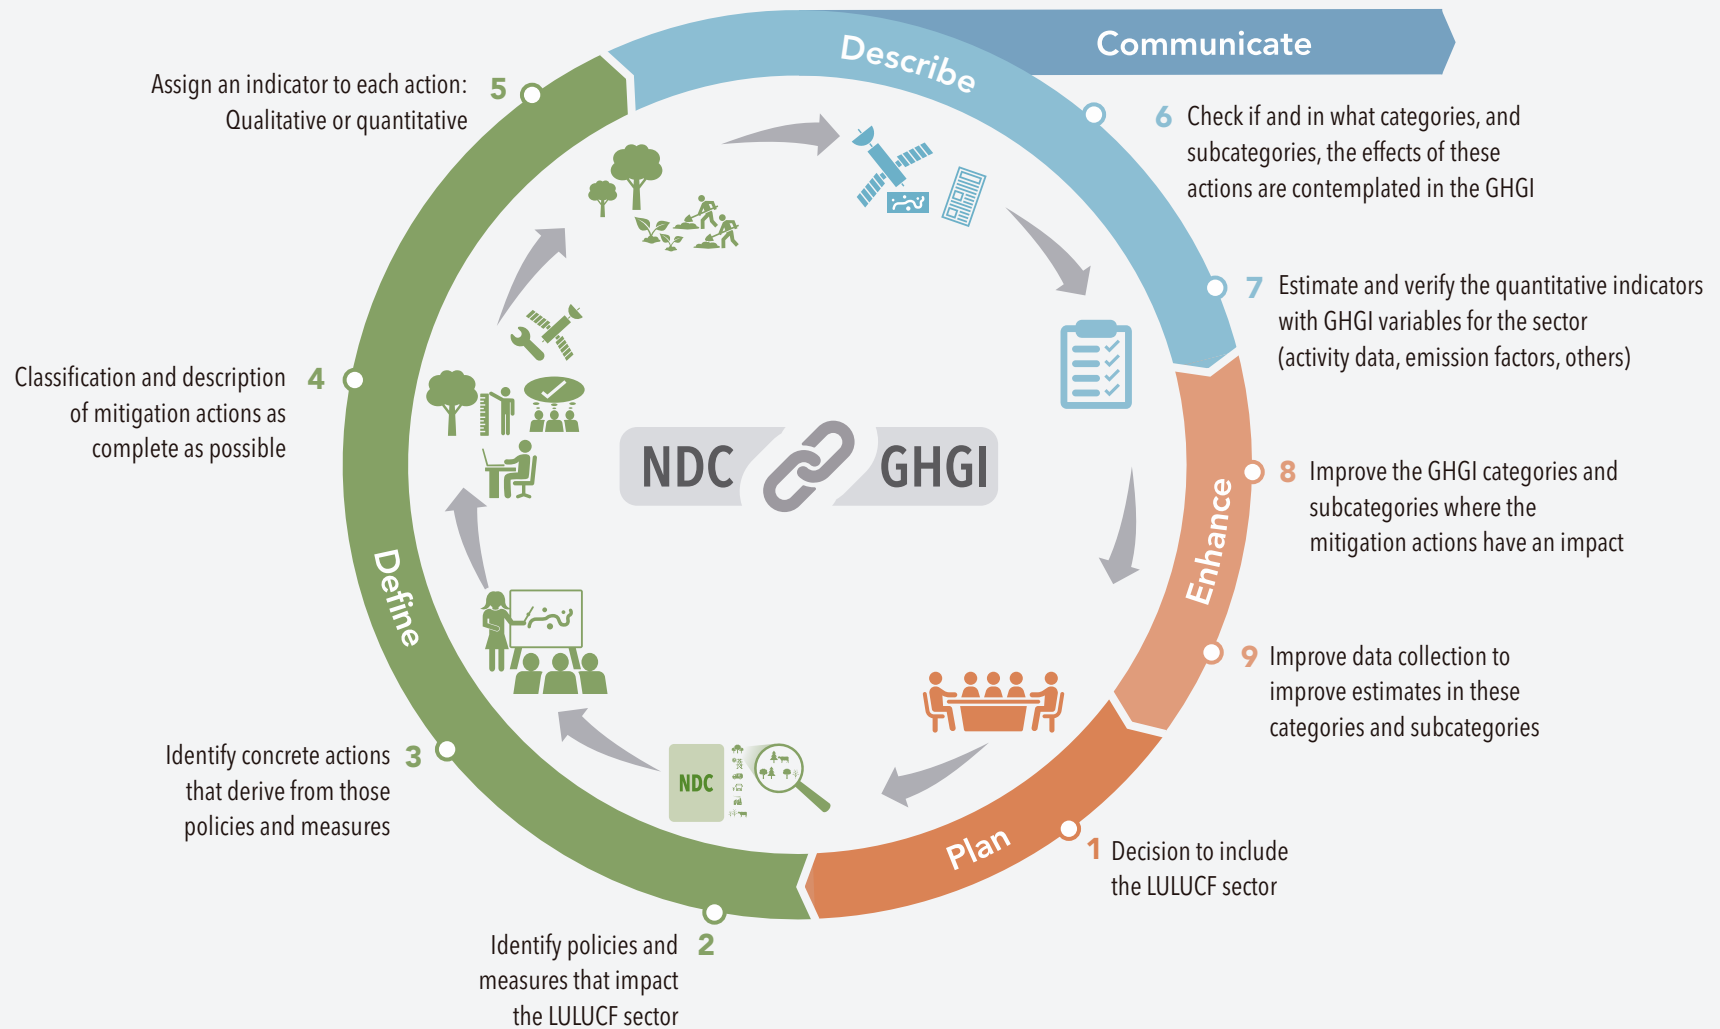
Communicate

Describe

Assign an indicator to each action: Qualitative or quantitative 5

6 Check if and in what categories, and subcategories, the effects of these actions are contemplated in the GHGI

7 Estimate and verify the quantitative indicators with GHGI variables for the sector (activity data, emission factors, others)

Classification and description of mitigation actions as complete as possible 4

NDC GHGI

8 Improve the GHGI categories and subcategories where the mitigation actions have an impact

Enhance

Define

9 Improve data collection to improve estimates in these categories and subcategories

Identify concrete actions that derive from those policies and measures 3

NDC

Plan

1 Decision to include the LULUCF sector

Identify policies and measures that impact the LULUCF sector 2